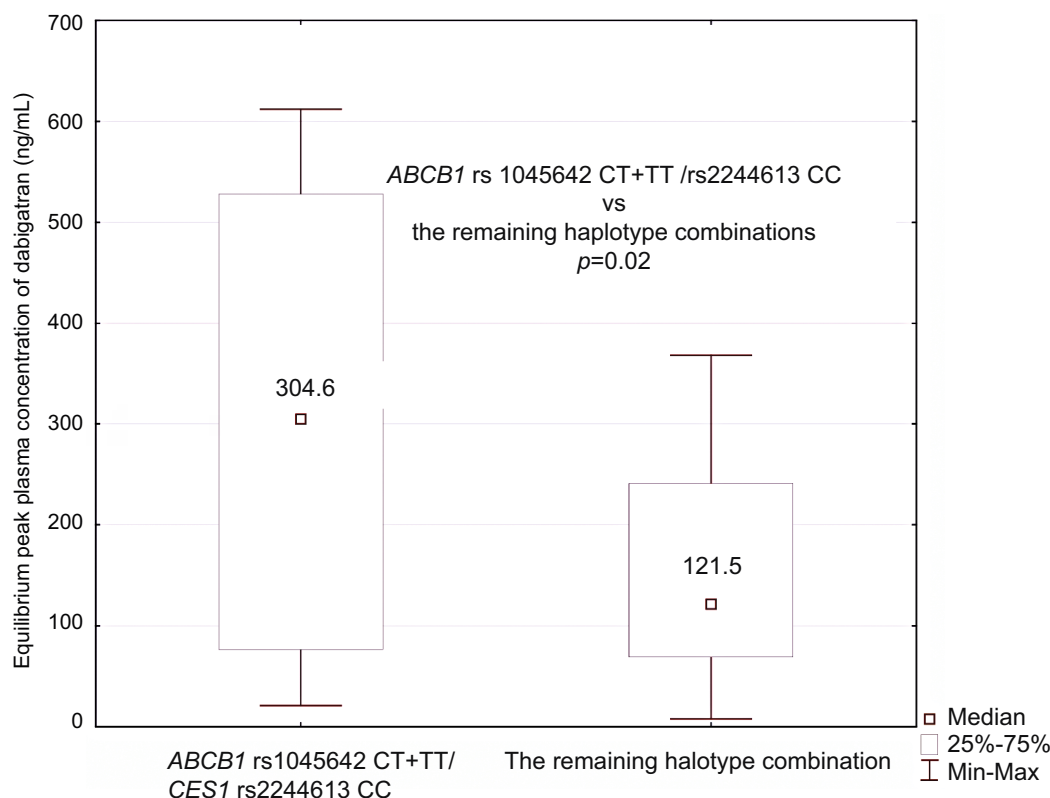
700
600
500
400
300
200
100
0

Equilibrium peak plasma concentration of dabigatran (ng/mL)

ABCB1 rs 1045642 CT+TT /rs2244613 CC
vs
the remaining haplotype combinations
$p$=0.02

304.6

121.5

ABCB1 rs1045642 CT+TT/
CES1 rs2244613 CC

The remaining halotype combination

Median
25%-75%
Min-Max